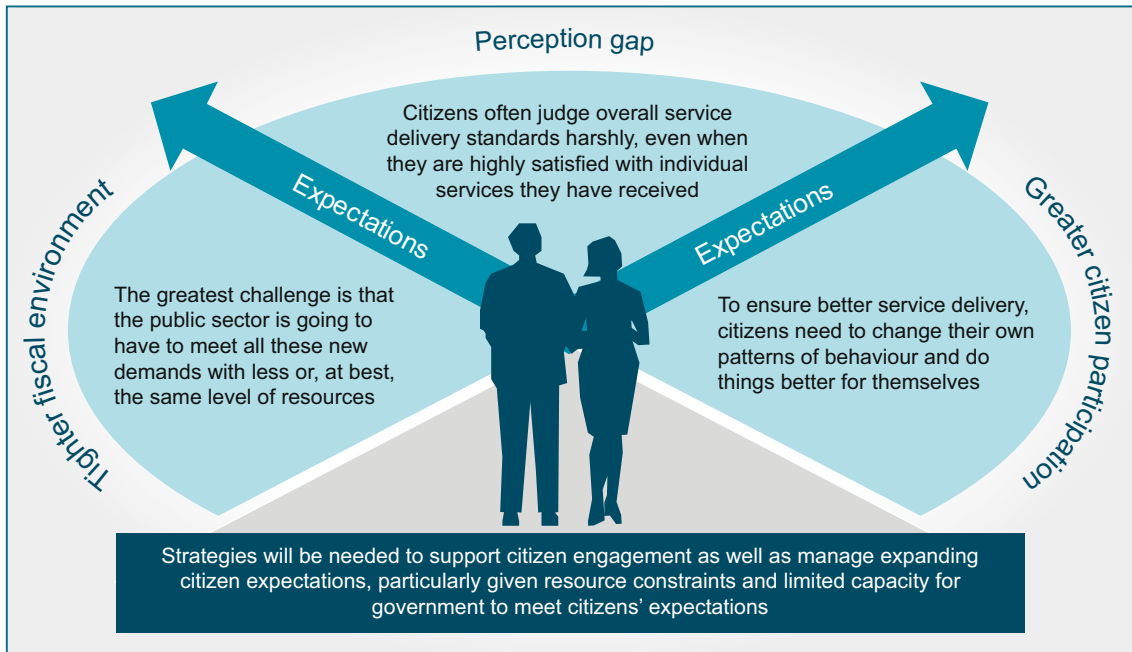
Perception gap

Citizens often judge overall service delivery standards harshly, even when they are highly satisfied with individual services they have received

Expectations

Expectations

Tighter fiscal environment

The greatest challenge is that the public sector is going to have to meet all these new demands with less or, at best, the same level of resources

Greater citizen participation

To ensure better service delivery, citizens need to change their own patterns of behaviour and do things better for themselves

Strategies will be needed to support citizen engagement as well as manage expanding citizen expectations, particularly given resource constraints and limited capacity for government to meet citizens' expectations